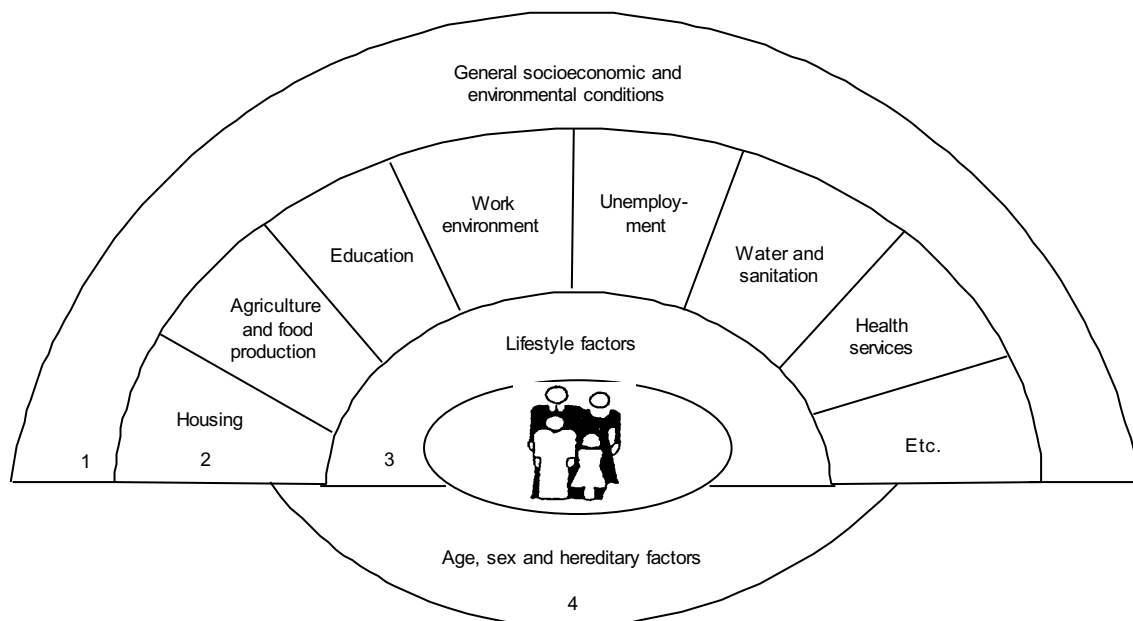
General socioeconomic and environmental conditions

Housing

Agriculture and food production

Education

Work environment

Unemployment

Water and sanitation

Health services

Etc.

Lifestyle factors

1

2

3

Age, sex and hereditary factors

4